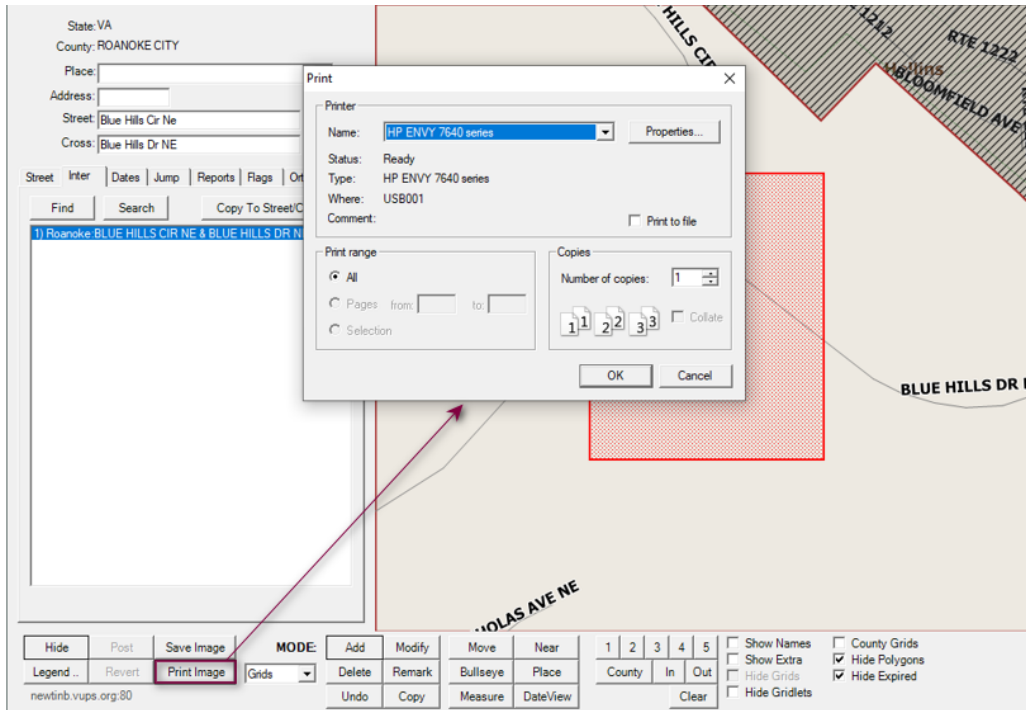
State: VA
County: ROANOKE CITY
Place:
Address:
Street: Blue Hills Cir Ne
Cross: Blue Hills Dr NE

Street | Inter | Dates | Jump | Reports | Flags | Ot

Find | Search | Copy To Street/C

1) Roanoke: BLUE HILLS CIR NE & BLUE HILLS DR N

HILLS CIR
RTE 1212
RTE 1222
Hollins
BLOOMFIELD AVE
BLUE HILLS DR
OLAS AVE NE

Print
Printer
Name: HP ENVY 7640 series
Properties...
Status: Ready
Type: HP ENVY 7640 series
Where: USB001
Comment:
Print to file

Print range
All
Pages from: to:
Selection

Copies
Number of copies: 1
1 1 2 2 3 3
Collate

OK | Cancel

Hide | Post | Save Image
Legend .. | Revert | Print Image
MODE: Grids
Add | Modify | Move | Near
Delete | Remark | Bullseye | Place
Undo | Copy | Measure | DateView
1 | 2 | 3 | 4 | 5
County | In | Out
Clear
Show Names
Show Extra
Hide Grids
Hide Gridlets
County Grids
Hide Polygons
Hide Expired
newtinb.vups.org:80